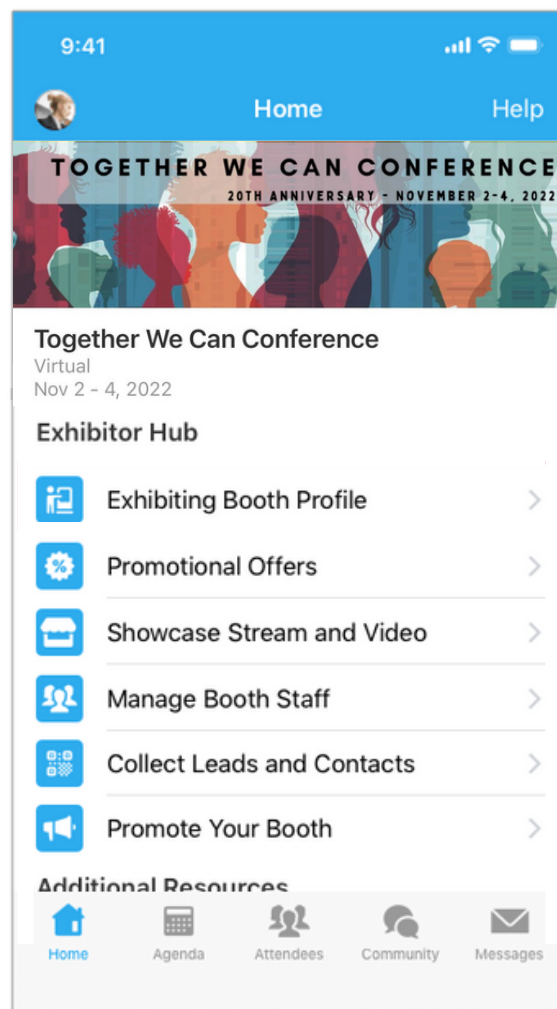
9:41

Home

Help

TOGETHER WE CAN CONFERENCE
20TH ANNIVERSARY - NOVEMBER 2-4, 2022

Together We Can Conference
Virtual
Nov 2 - 4, 2022

Exhibitor Hub

Exhibiting Booth Profile

Promotional Offers

Showcase Stream and Video

Manage Booth Staff

Collect Leads and Contacts

Promote Your Booth

Additional Resources

Home
Agenda
Attendees
Community
Messages